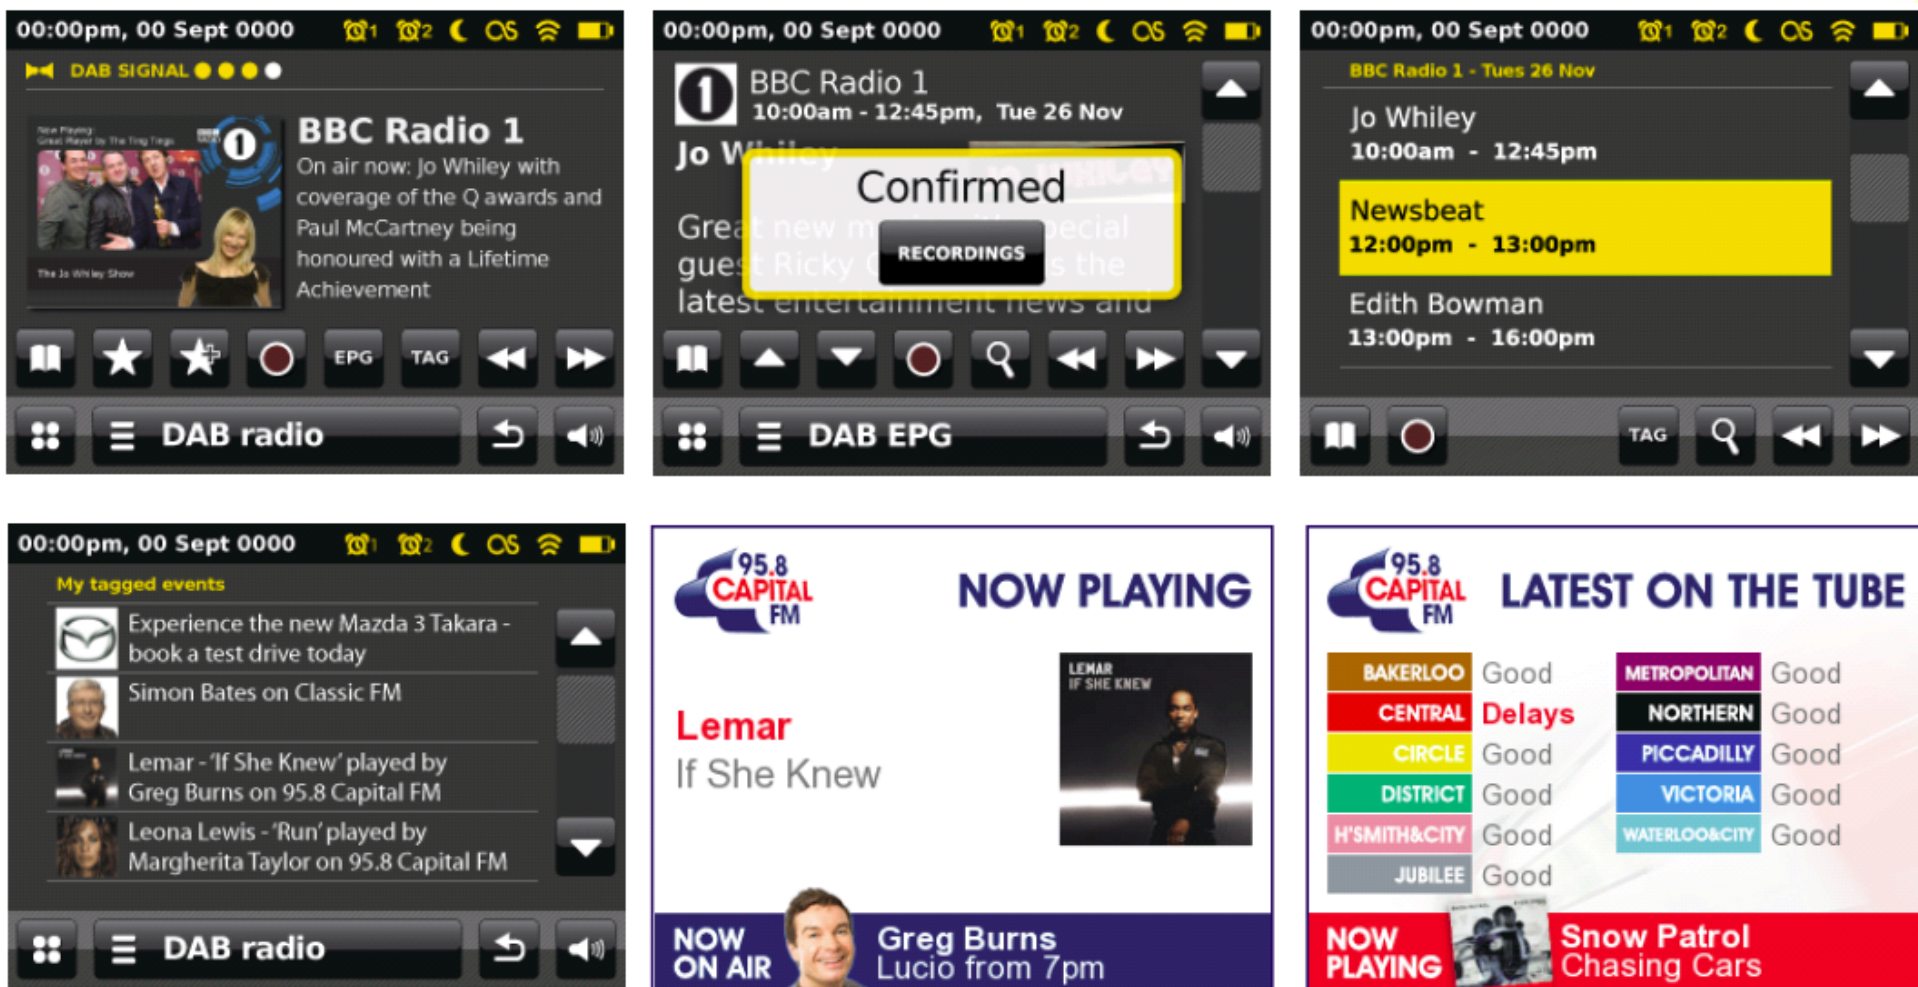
00:00pm, 00 Sept 0000

DAB SIGNAL

Now Playing: Great Player by The Ting Tings

The Jo Whiley Show

BBC Radio 1
On air now: Jo Whiley with coverage of the Q awards and Paul McCartney being honoured with a Lifetime Achievement

EPG TAG

DAB radio

00:00pm, 00 Sept 0000

BBC Radio 1
10:00am - 12:45pm, Tue 26 Nov

Jo W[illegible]

Confirmed

RECORDINGS

Grea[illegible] new m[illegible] pecial gue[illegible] Ricky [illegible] s the latest entertainment news and

DAB EPG

00:00pm, 00 Sept 0000

BBC Radio 1 - Tues 26 Nov

Jo Whiley
10:00am - 12:45pm

Newsbeat
12:00pm - 13:00pm

Edith Bowman
13:00pm - 16:00pm

TAG

00:00pm, 00 Sept 0000

My tagged events

Experience the new Mazda 3 Takara - book a test drive today

Simon Bates on Classic FM

Lemar - 'If She Knew' played by Greg Burns on 95.8 Capital FM

Leona Lewis - 'Run' played by Margherita Taylor on 95.8 Capital FM

DAB radio

95.8 CAPITAL FM

NOW PLAYING

Lemar
If She Knew

LEMAR IF SHE KNEW

NOW ON AIR

Greg Burns
Lucio from 7pm

95.8 CAPITAL FM

LATEST ON THE TUBE

| | | | |
|---|---|---|---|
| BAKERLOO | Good | METROPOLITAN | Good |
| CENTRAL | Delays | NORTHERN | Good |
| CIRCLE | Good | PICCADILLY | Good |
| DISTRICT | Good | VICTORIA | Good |
| H'SMITH&CITY | Good | WATERLOO&CITY | Good |
| JUBILEE | Good | | |

NOW PLAYING

Snow Patrol
Chasing Cars